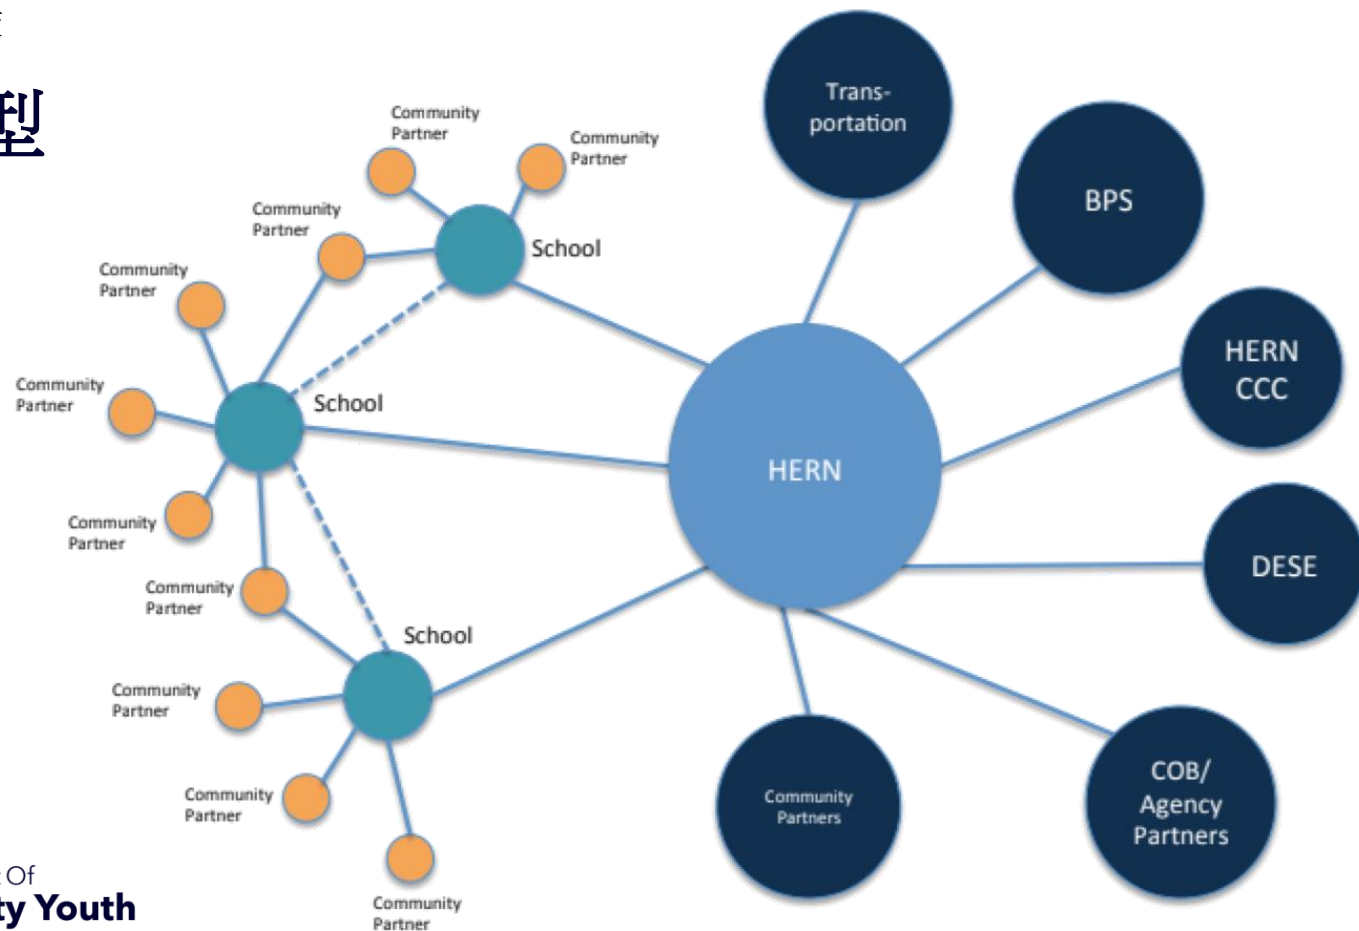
型

Community Partner

Community Partner

Community Partner

School

Community Partner

Community Partner

School

Community Partner

Community Partner

School

Community Partner

Community Partner

Community Partner

Trans-portation

BPS

HERN CCC

HERN

DESE

Community Partners

COB/ Agency Partners

Of
ty Youth